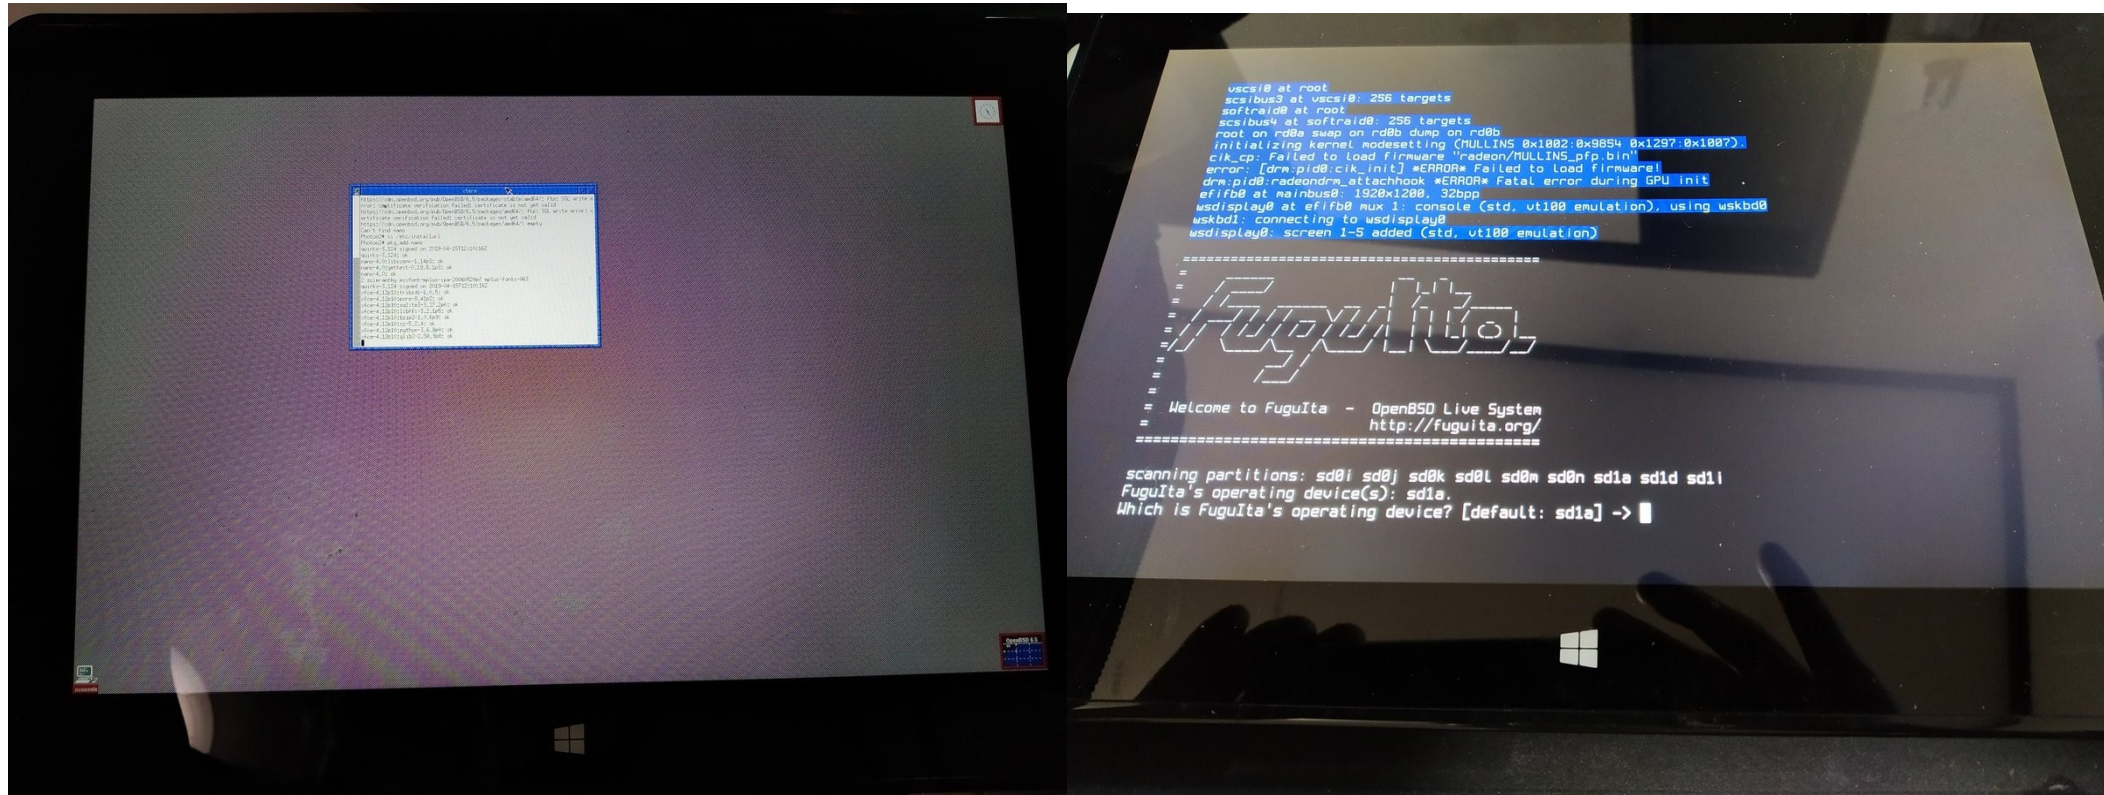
vscsi0 at root
scsibus3 at vscsi0: 256 targets
softraid0 at root
scsibus4 at softraid0: 256 targets
root on rd0a swap on rd0b dump on rd0b
initializing kernel modesetting (MULLINS 0x1002:0x9854 0x1297:0x1007).
cik_cp: Failed to load firmware "radeon/MULLINS_pfp.bin"
error: [drm:pid0:cik_init] *ERROR* Failed to load firmware!
drm:pid0:radeondrm_attachhook *ERROR* Fatal error during GPU init
efifb0 at mainbus0: 1920x1200, 32bpp
wsdisplay0 at efifb0 mux 1: console (std, vt100 emulation), using wskbd0
wskbd1: connecting to wsdisplay0
wsdisplay0: screen 1-5 added (std, vt100 emulation)

FuguIta

= Welcome to FuguIta - OpenBSD Live System
http://fuguita.org/

scanning partitions: sd0i sd0j sd0k sd0l sd0m sd0n sd1a sd1d sd1i
FuguIta's operating device(s): sd1a.
Which is FuguIta's operating device? [default: sd1a] ->